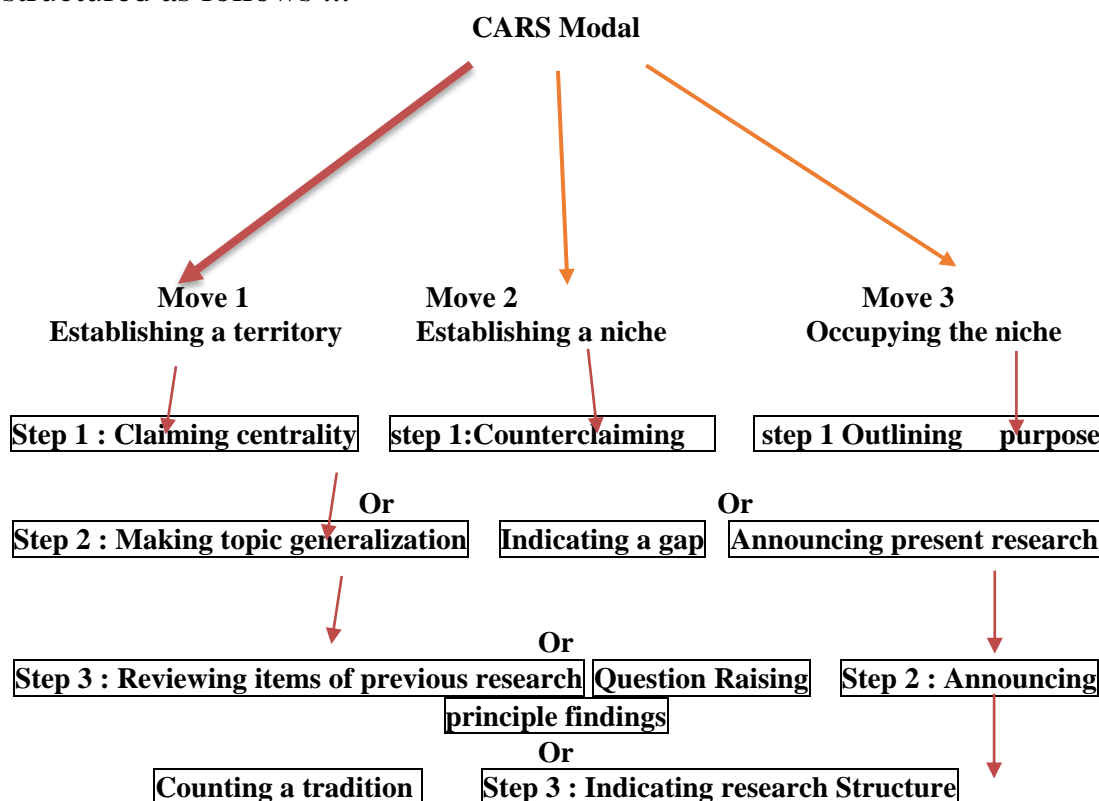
structured as follows :..

CARS Modal

Move 1
Establishing a territory

Move 2
Establishing a niche

Move 3
Occupying the niche

Step 1 : Claiming centrality

step 1:Counterclaiming

step 1 Outlining purpose

Or

Or

Step 2 : Making topic generalization

Indicating a gap

Announcing present research

Or

Step 3 : Reviewing items of previous research

Question Raising

Step 2 : Announcing principle findings

Or

Counting a tradition

Step 3 : Indicating research Structure